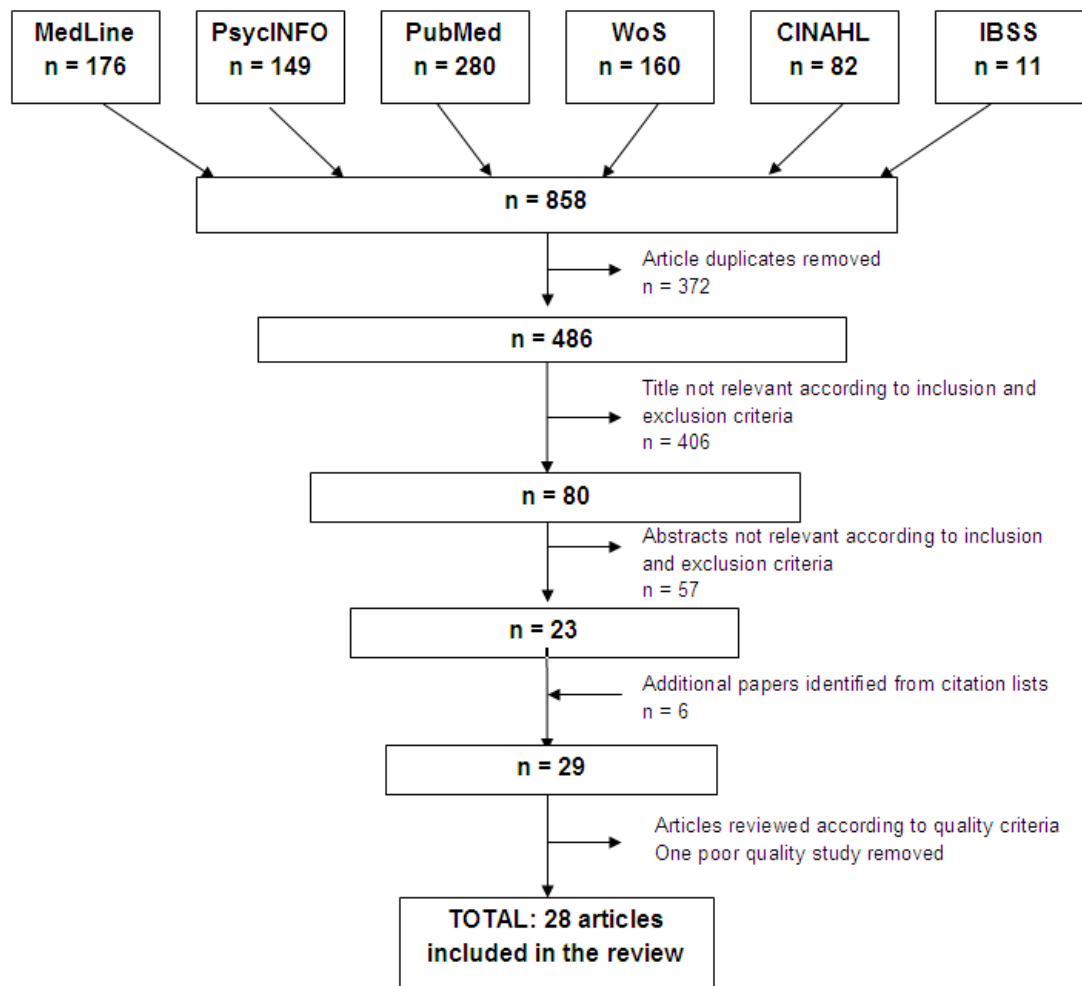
MedLine
n = 176

PsycINFO
n = 149

PubMed
n = 280

WoS
n = 160

CINAHL
n = 82

IBSS
n = 11

n = 858

Article duplicates removed
n = 372

n = 486

Title not relevant according to inclusion and exclusion criteria
n = 406

n = 80

Abstracts not relevant according to inclusion and exclusion criteria
n = 57

n = 23

Additional papers identified from citation lists
n = 6

n = 29

Articles reviewed according to quality criteria
One poor quality study removed

TOTAL: 28 articles included in the review